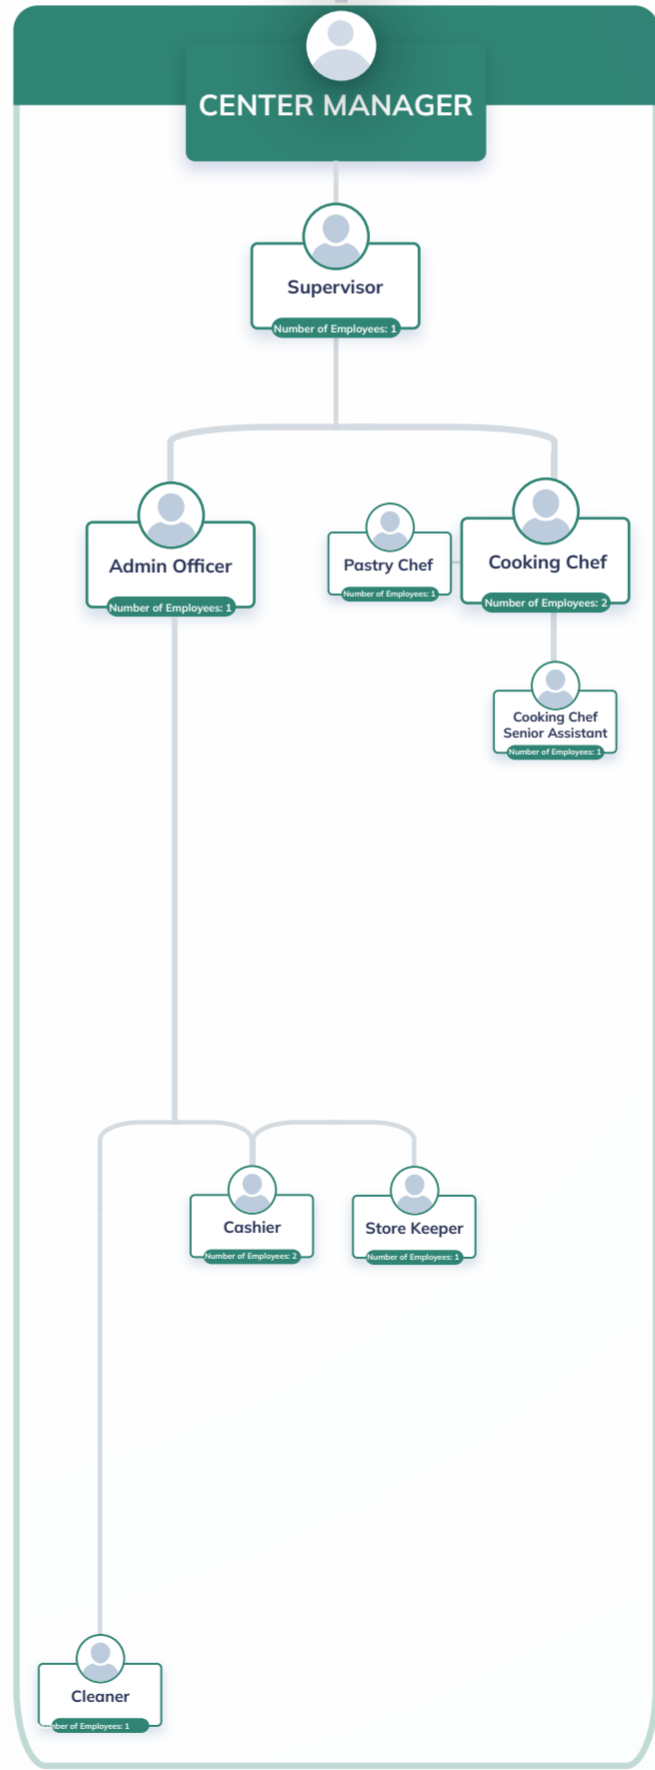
CENTER MANAGER

Supervisor
Number of Employees: 1

Admin Officer
Number of Employees: 1

Pastry Chef
Number of Employees: 1

Cooking Chef
Number of Employees: 2

Cooking Chef Senior Assistant
Number of Employees: 1

Cashier
Number of Employees: 2

Store Keeper
Number of Employees: 1

Cleaner
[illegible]ber of Employees: 1